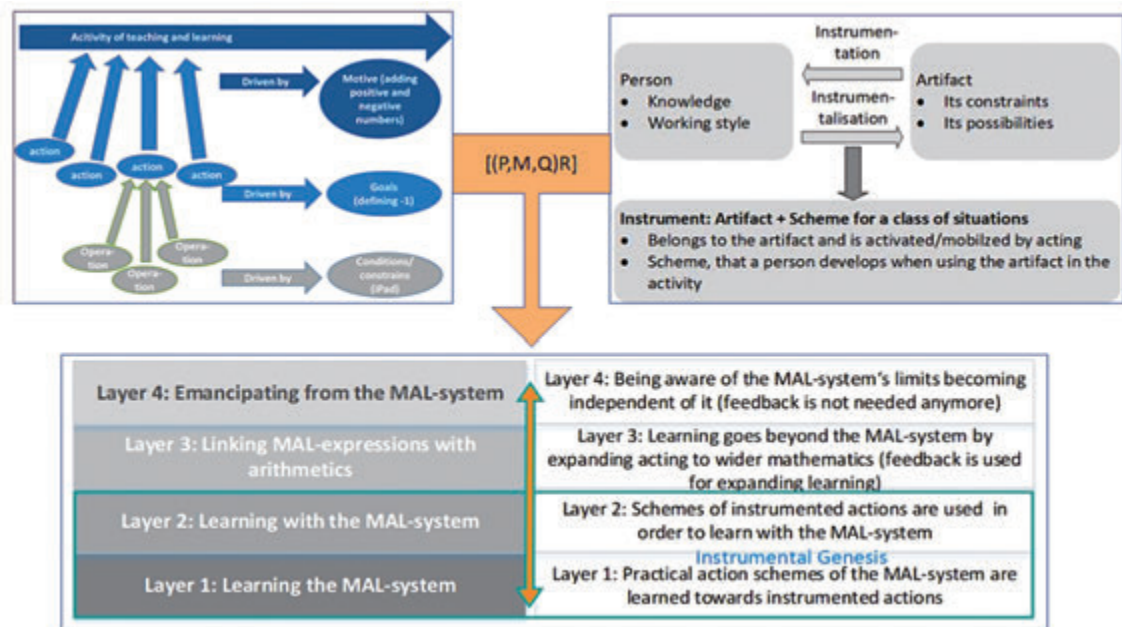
Activity of teaching and learning

Driven by

Motive (adding positive and negative numbers)

action

action

action

action

action

Driven by

Goals (defining -1)

Operation

Operation

Operation

Driven by

Conditions/constrains (iPad)

[(P,M,Q)R]

Instrumentation

Person
- Knowledge
- Working style

Instrumentalisation

Artifact
- Its constraints
- Its possibilities

Instrument: Artifact + Scheme for a class of situations
- Belongs to the artifact and is activated/mobilzed by acting
- Scheme, that a person develops when using the artifact in the activity

Layer 4: Emancipating from the MAL-system

Layer 4: Being aware of the MAL-system's limits becoming independent of it (feedback is not needed anymore)

Layer 3: Linking MAL-expressions with arithmetics

Layer 3: Learning goes beyond the MAL-system by expanding acting to wider mathematics (feedback is used for expanding learning)

Layer 2: Learning with the MAL-system

Layer 2: Schemes of instrumented actions are used in order to learn with the MAL-system

Instrumental Genesis

Layer 1: Learning the MAL-system

Layer 1: Practical action schemes of the MAL-system are learned towards instrumented actions